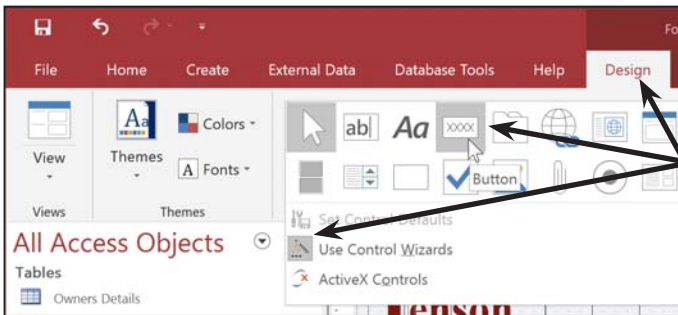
Fo

File Home Create External Data Database Tools Help Design

View

Views

Aa

Themes

Colors

A Fonts

Themes

ab| Aa XXXX

Button

Set Control Defaults

Use Control Wizards

ActiveX Controls

All Access Objects

Tables

Owners Details